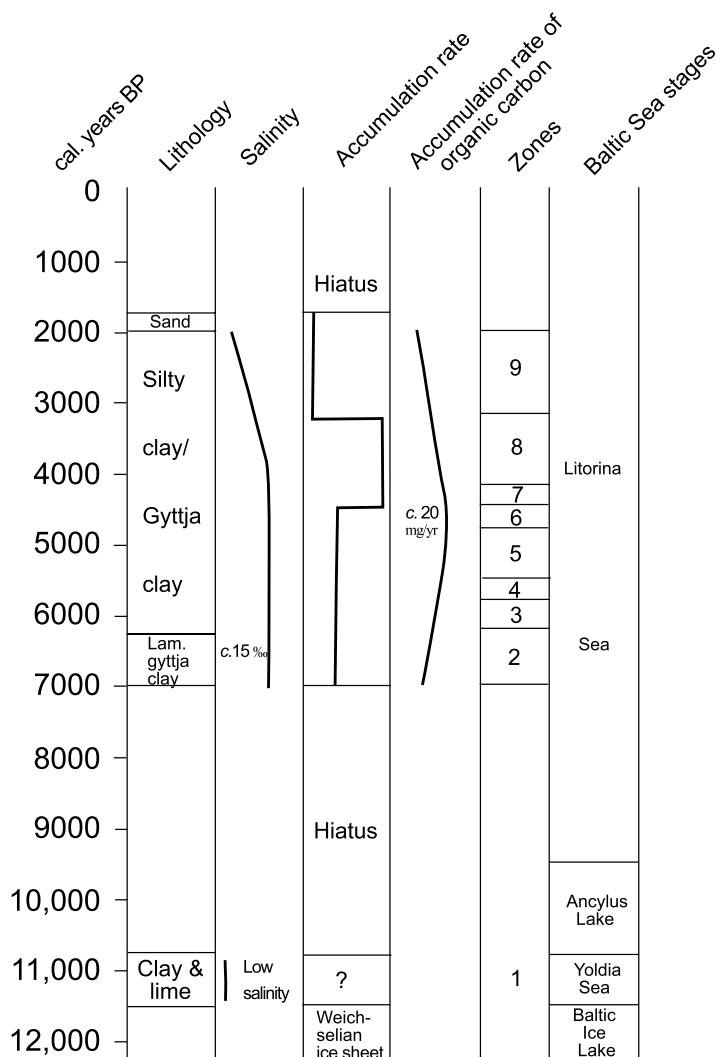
cal. years BP
Lithology
Salinity
Accumulation rate
Accumulation rate of organic carbon
Zones
Baltic Sea stages

0
1000
2000
3000
4000
5000
6000
7000
8000
9000
10,000
11,000
12,000

Sand
Silty
clay/
Gyttja
clay
Lam. gyttja clay
Clay & lime

c.15 ‰
Low salinity

Hiatus
Hiatus
?
Weich-selian ice sheet

c. 20 mg/yr

9
8
7
6
5
4
3
2
1

Litorina
Sea
Ancylus Lake
Yoldia Sea
Baltic Ice Lake